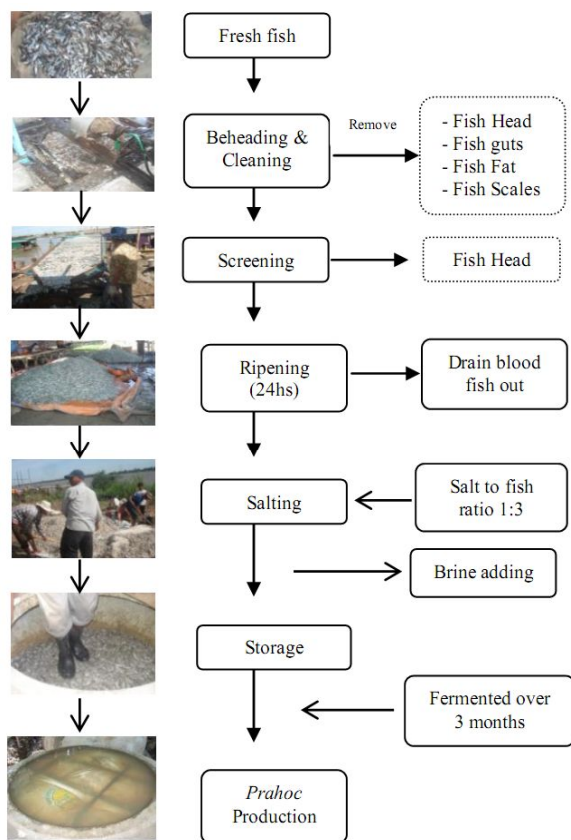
Fresh fish

Beheading & Cleaning

Remove

- Fish Head
- Fish guts
- Fish Fat
- Fish Scales

Screening

Fish Head

Ripening (24hs)

Drain blood fish out

Salting

Salt to fish ratio 1:3

Brine adding

Storage

Fermented over 3 months

*Prahoc* Production